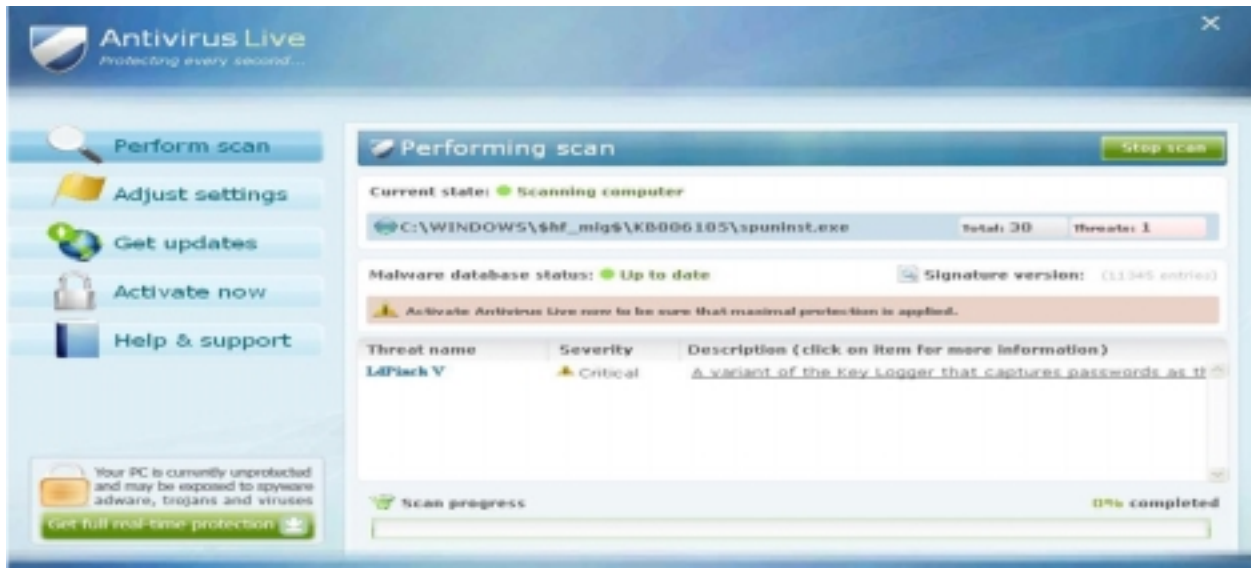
Antivirus Live
Protecting every second...

Perform scan
Adjust settings
Get updates
Activate now
Help & support

Your PC is currently unprotected and may be exposed to spyware adware, trojans and viruses
Get full real-time protection

Performing scan
Stop scan

Current state: Scanning computer

C:\WINDOWS\$hf_mig$\KB806185\spuninst.exe
Total: 30
Threats: 1

Malware database status: Up to date
Signature version: (11345 entries)

Activate Antivirus Live now to be sure that maximal protection is applied.

| Threat name | Severity | Description (click on item for more information) |
|---|---|---|
| LdPinch V | Critical | A variant of the Key Logger that captures passwords as th |

Scan progress
0% completed